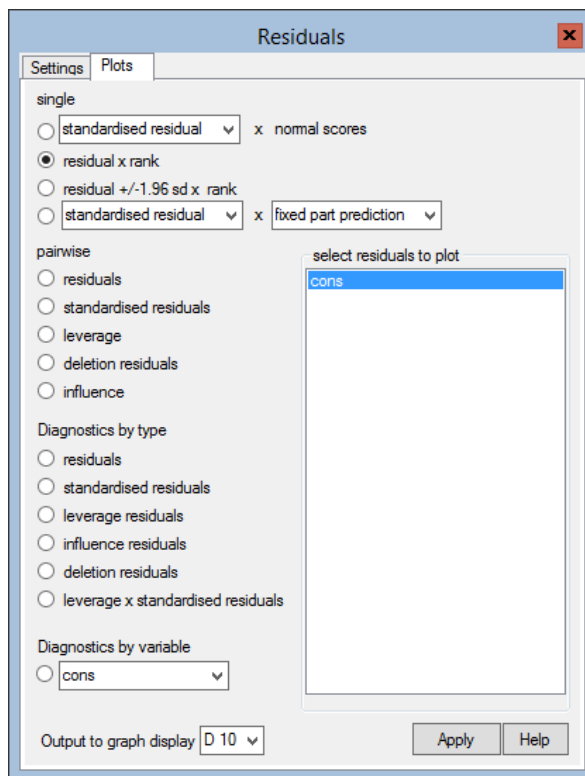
Residuals

Settings Plots

single

standardised residual x normal scores

residual x rank

residual +/-1.96 sd x rank

standardised residual x fixed part prediction

pairwise

residuals

standardised residuals

leverage

deletion residuals

influence

select residuals to plot

cons

Diagnostics by type

residuals

standardised residuals

leverage residuals

influence residuals

deletion residuals

leverage x standardised residuals

Diagnostics by variable

cons

Output to graph display D 10

Apply

Help